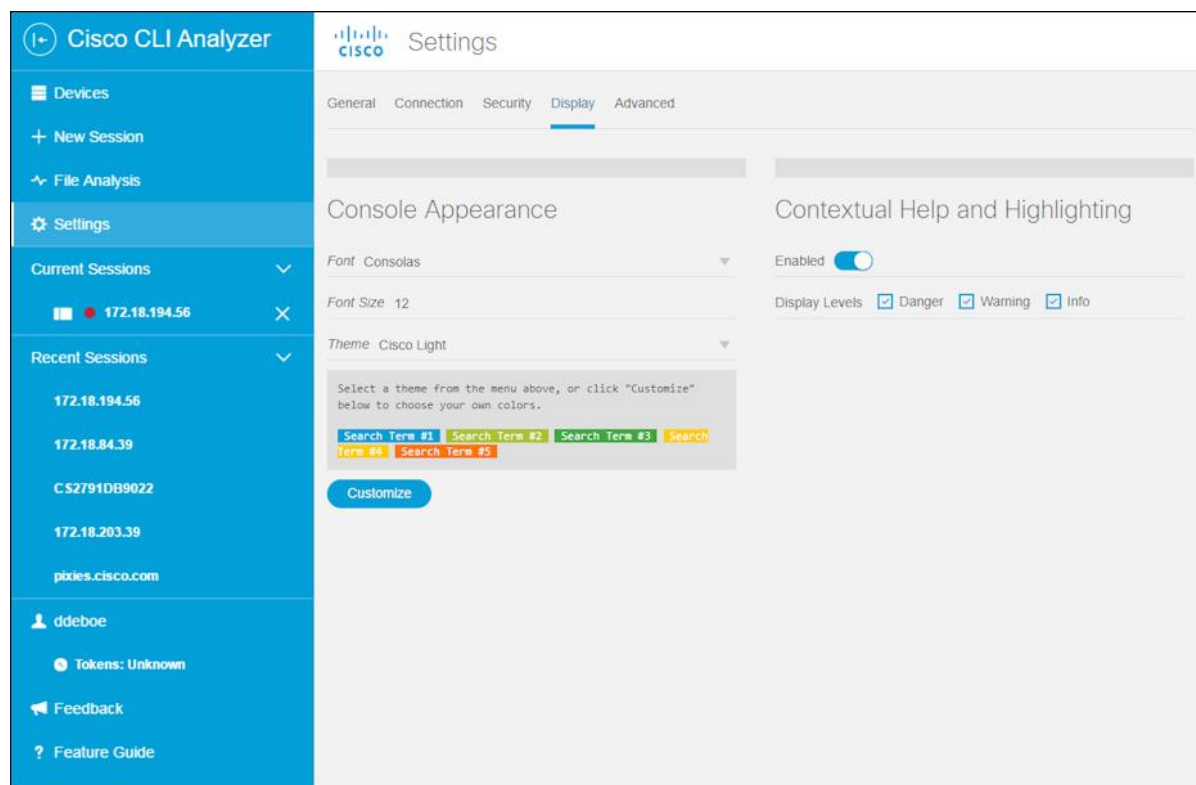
Cisco CLI Analyzer

Devices
+ New Session
File Analysis
Settings
Current Sessions
172.18.194.56
Recent Sessions
172.18.194.56
172.18.84.39
CS2791DB9022
172.18.203.39
pixies.cisco.com
ddeboe
Tokens: Unknown
Feedback
? Feature Guide

cisco Settings

General Connection Security Display Advanced

Console Appearance

Font Consolas

Font Size 12

Theme Cisco Light

Select a theme from the menu above, or click "Customize" below to choose your own colors.

Search Term #1 Search Term #2 Search Term #3 Search Term #4 Search Term #5

Customize

Contextual Help and Highlighting

Enabled

Display Levels Danger Warning Info